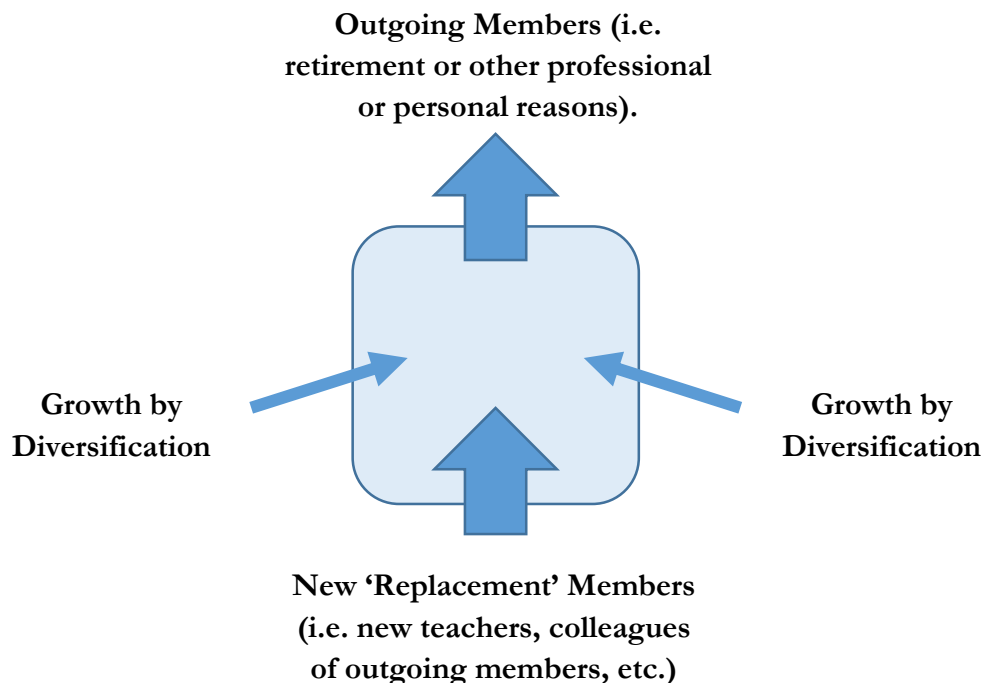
Outgoing Members (i.e. retirement or other professional or personal reasons).

Growth by Diversification

Growth by Diversification

New ‘Replacement’ Members (i.e. new teachers, colleagues of outgoing members, etc.)